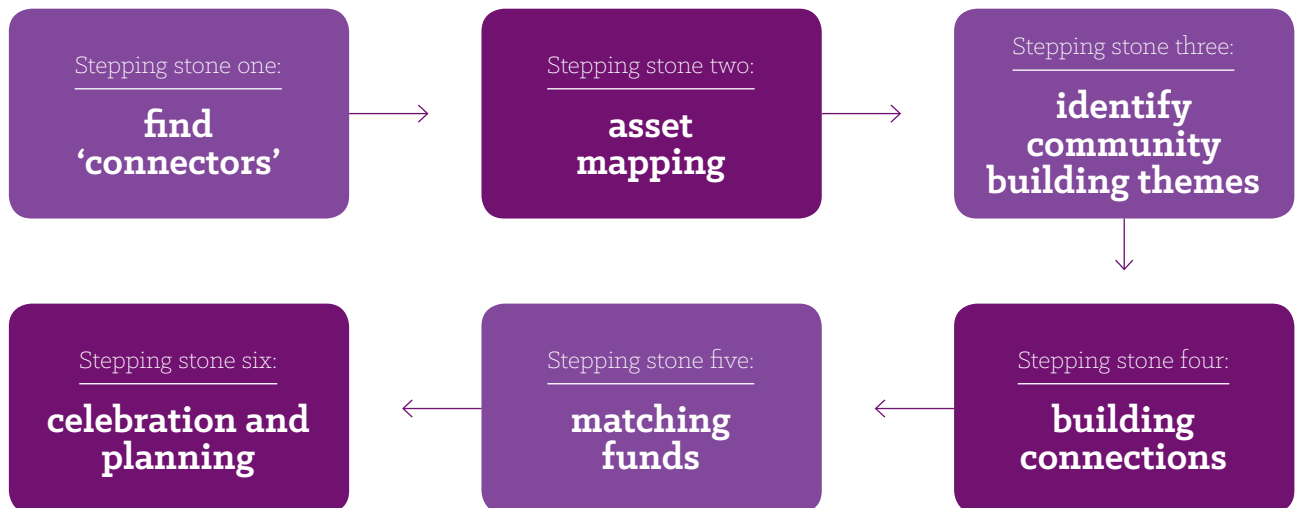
Stepping stone one:

find 'connectors'

Stepping stone two:

asset mapping

Stepping stone three:

identify community building themes

Stepping stone four:

building connections

Stepping stone five:

matching funds

Stepping stone six:

celebration and planning